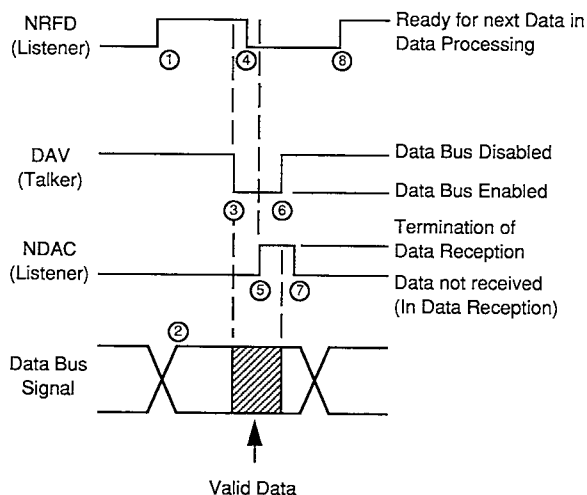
NRFD
(Listener)

①

④

⑧

Ready for next Data in
Data Processing

DAV
(Talker)

③

⑥

Data Bus Disabled

Data Bus Enabled

NDAC
(Listener)

⑤

⑦

Termination of
Data Reception

Data not received
(In Data Reception)

②

Data Bus
Signal

Valid Data